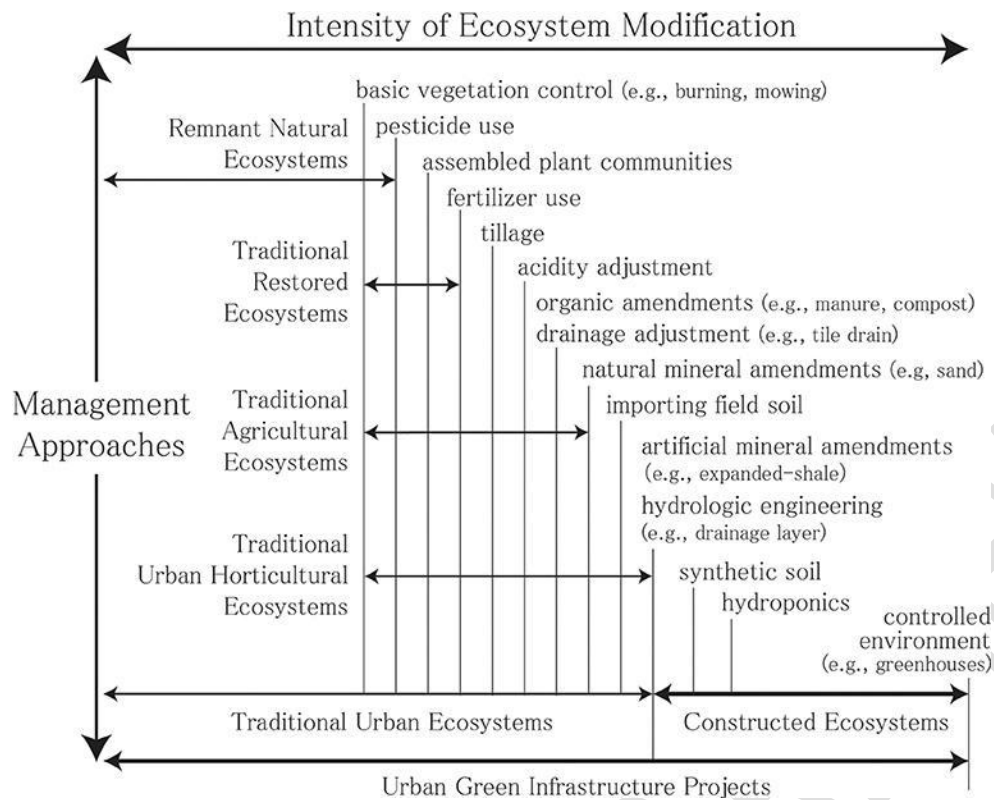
Intensity of Ecosystem Modification

Management Approaches

basic vegetation control (e.g., burning, mowing)

pesticide use

assembled plant communities

fertilizer use

tillage

acidity adjustment

organic amendments (e.g., manure, compost)

drainage adjustment (e.g., tile drain)

natural mineral amendments (e.g, sand)

importing field soil

artificial mineral amendments (e.g., expanded-shale)

hydrologic engineering (e.g., drainage layer)

synthetic soil

hydroponics

controlled environment (e.g., greenhouses)

Remnant Natural Ecosystems

Traditional Restored Ecosystems

Traditional Agricultural Ecosystems

Traditional Urban Horticultural Ecosystems

Traditional Urban Ecosystems

Constructed Ecosystems

Urban Green Infrastructure Projects